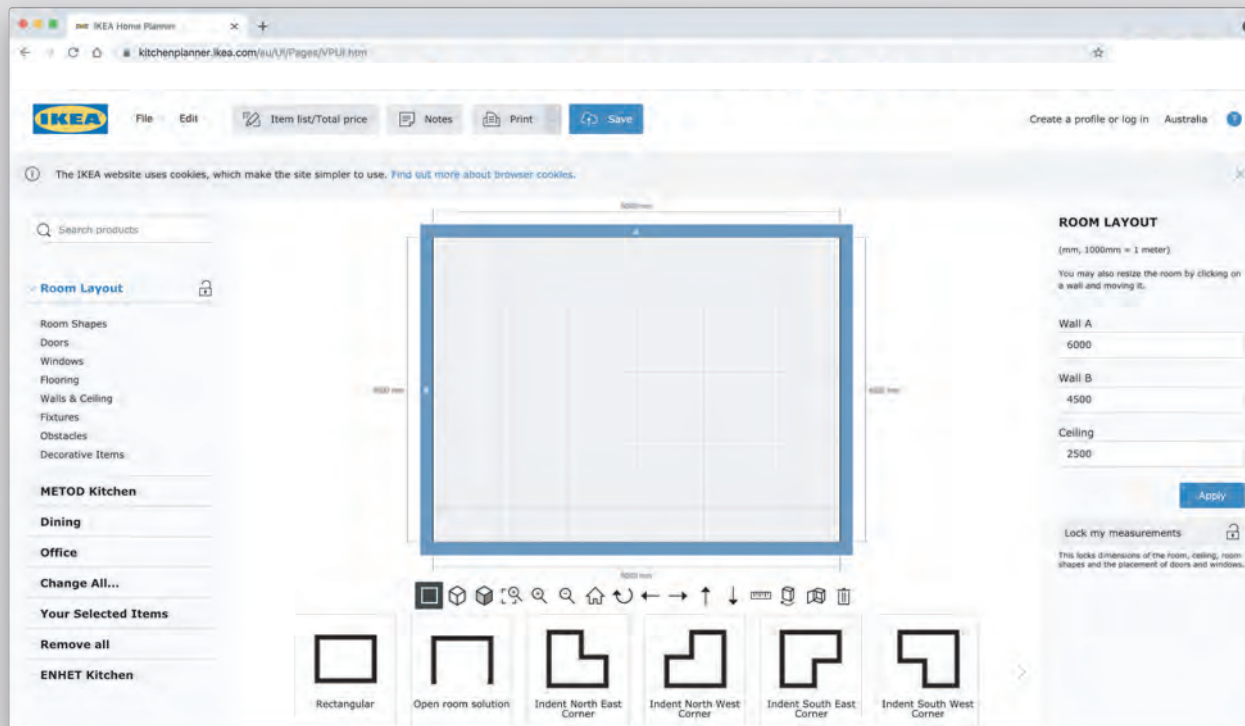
IKEA Home Planner

kitchenplanner.ikea.com/eu/UI/Pages/VPUI.htm

IKEA File Edit Item list/Total price Notes Print Save

Create a profile or log in Australia

The IKEA website uses cookies, which make the site simpler to use. Find out more about browser cookies.

Search products

Room Layout

Room Shapes
Doors
Windows
Flooring
Walls & Ceiling
Fixtures
Obstacles
Decorative Items

METOD Kitchen

Dining

Office

Change All...

Your Selected Items

Remove all

ENHET Kitchen

6000 mm

4500 mm

4500 mm

6000 mm

A

B

Rectangular

Open room solution

Indent North East Corner

Indent North West Corner

Indent South East Corner

Indent South West Corner

ROOM LAYOUT

(mm, 1000mm = 1 meter)

You may also resize the room by clicking on a wall and moving it.

Wall A
6000

Wall B
4500

Ceiling
2500

Apply

Lock my measurements

This locks dimensions of the room, ceiling, room shapes and the placement of doors and windows.